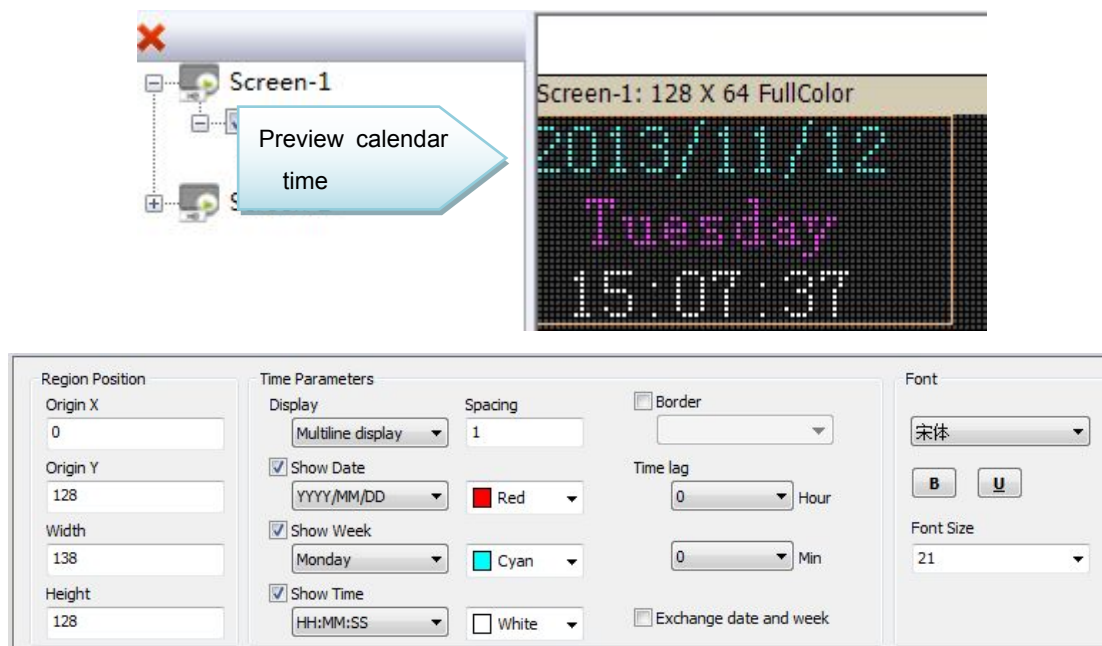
Screen-1

Preview calendar time

S

Screen-1: 128 X 64 FullColor

2013/11/12
Tuesday
15:07:37

Region Position
Origin X
0
Origin Y
128
Width
138
Height
128

Time Parameters
Display
Multiline display
Spacing
1
Show Date
YYYY/MM/DD
Red
Show Week
Monday
Cyan
Show Time
HH:MM:SS
White

Border
Time lag
0
Hour
0
Min
Exchange date and week

Font
宋体
B
U
Font Size
21